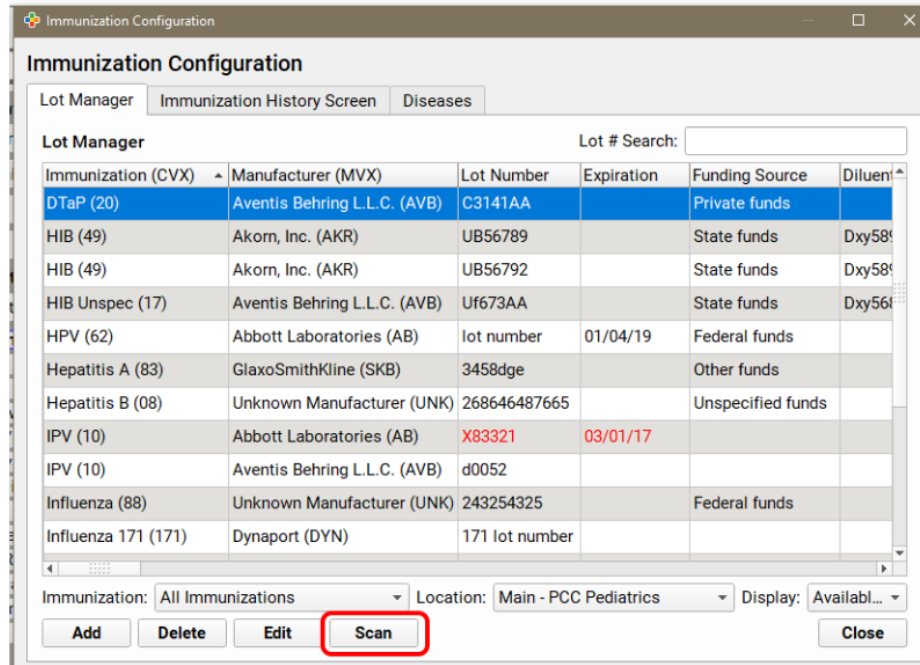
Immunization Configuration

Immunization Configuration

Lot Manager | Immunization History Screen | Diseases

Lot Manager

Lot # Search:

| Immunization (CVX) | Manufacturer (MVX) | Lot Number | Expiration | Funding Source | Diluen |
|---|---|---|---|---|---|
| DTaP (20) | Aventis Behring L.L.C. (AVB) | C3141AA | | Private funds | |
| HIB (49) | Akorn, Inc. (AKR) | UB56789 | | State funds | Dxy58 |
| HIB (49) | Akorn, Inc. (AKR) | UB56792 | | State funds | Dxy58 |
| HIB Unspec (17) | Aventis Behring L.L.C. (AVB) | Uf673AA | | State funds | Dxy56 |
| HPV (62) | Abbott Laboratories (AB) | lot number | 01/04/19 | Federal funds | |
| Hepatitis A (83) | GlaxoSmithKline (SKB) | 3458dge | | Other funds | |
| Hepatitis B (08) | Unknown Manufacturer (UNK) | 268646487665 | | Unspecified funds | |
| IPV (10) | Abbott Laboratories (AB) | X83321 | 03/01/17 | | |
| IPV (10) | Aventis Behring L.L.C. (AVB) | d0052 | | | |
| Influenza (88) | Unknown Manufacturer (UNK) | 243254325 | | Federal funds | |
| Influenza 171 (171) | Dynaport (DYN) | 171 lot number | | | |

Immunization: All Immunizations
Location: Main - PCC Pediatrics
Display: Availabl...

Add
Delete
Edit
Scan
Close